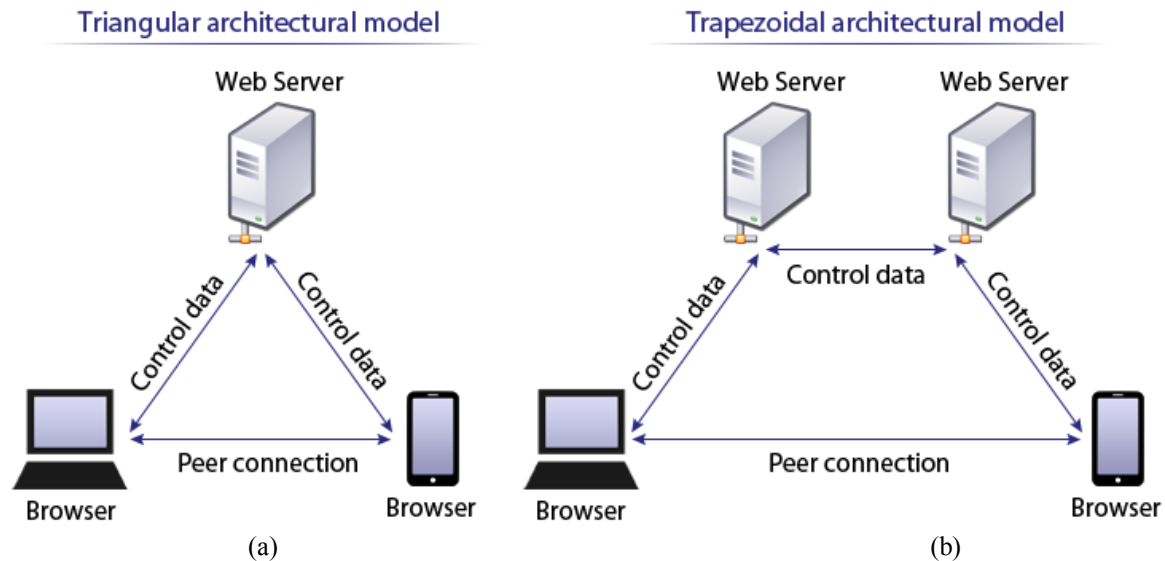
Triangular architectural model

Web Server

Control data

Control data

Peer connection

Browser

Browser

(a)

Trapezoidal architectural model

Web Server

Web Server

Control data

Control data

Control data

Peer connection

Browser

Browser

(b)